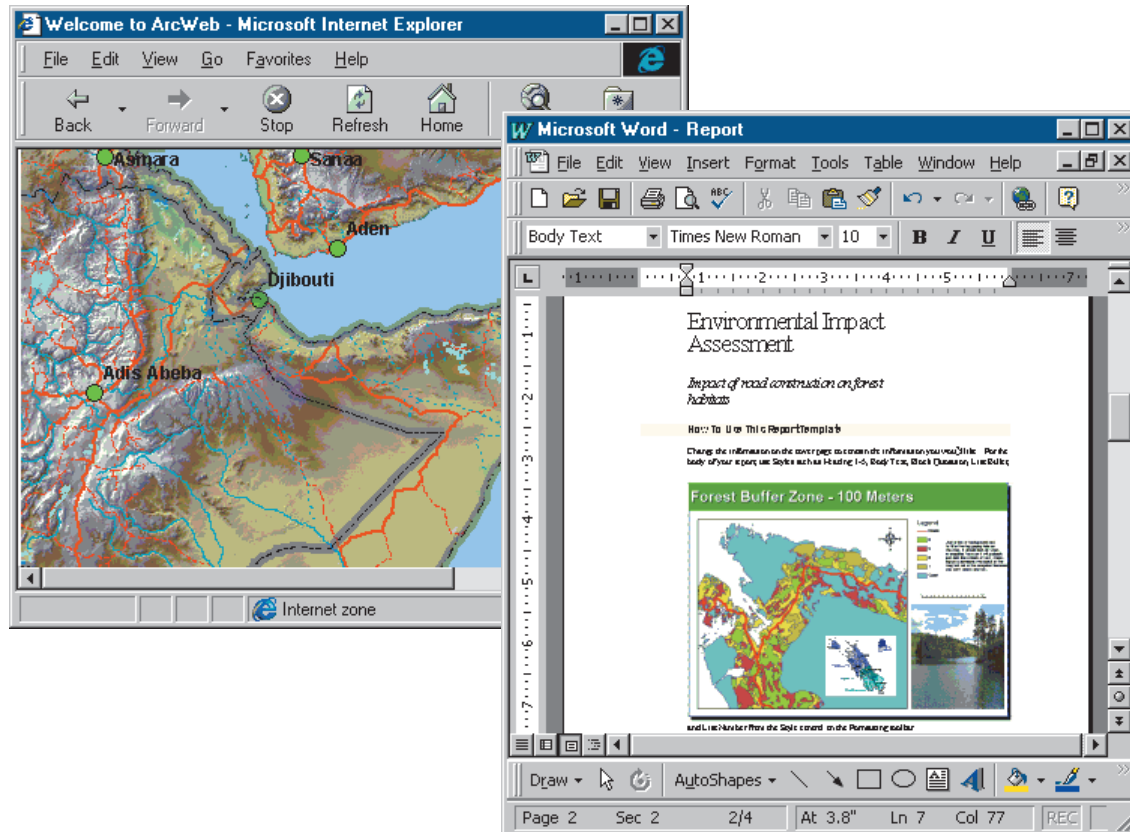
Welcome to ArcWeb - Microsoft Internet Explorer

File Edit View Go Favorites Help

Back Forward Stop Refresh Home

Asmara
Sanaa
Aden
Djibouti
Adis Abeba

Internet zone

Microsoft Word - Report

File Edit View Insert Format Tools Table Window Help

Body Text Times New Roman 10 B I U

Environmental Impact Assessment

Impact of road construction on forest habitats

How To Use This Report Template

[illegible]

Forest Buffer Zone - 100 Meters

Legend

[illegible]

Draw AutoShapes

Page 2 Sec 2 2/4 At 3.8" Ln 7 Col 77 REC